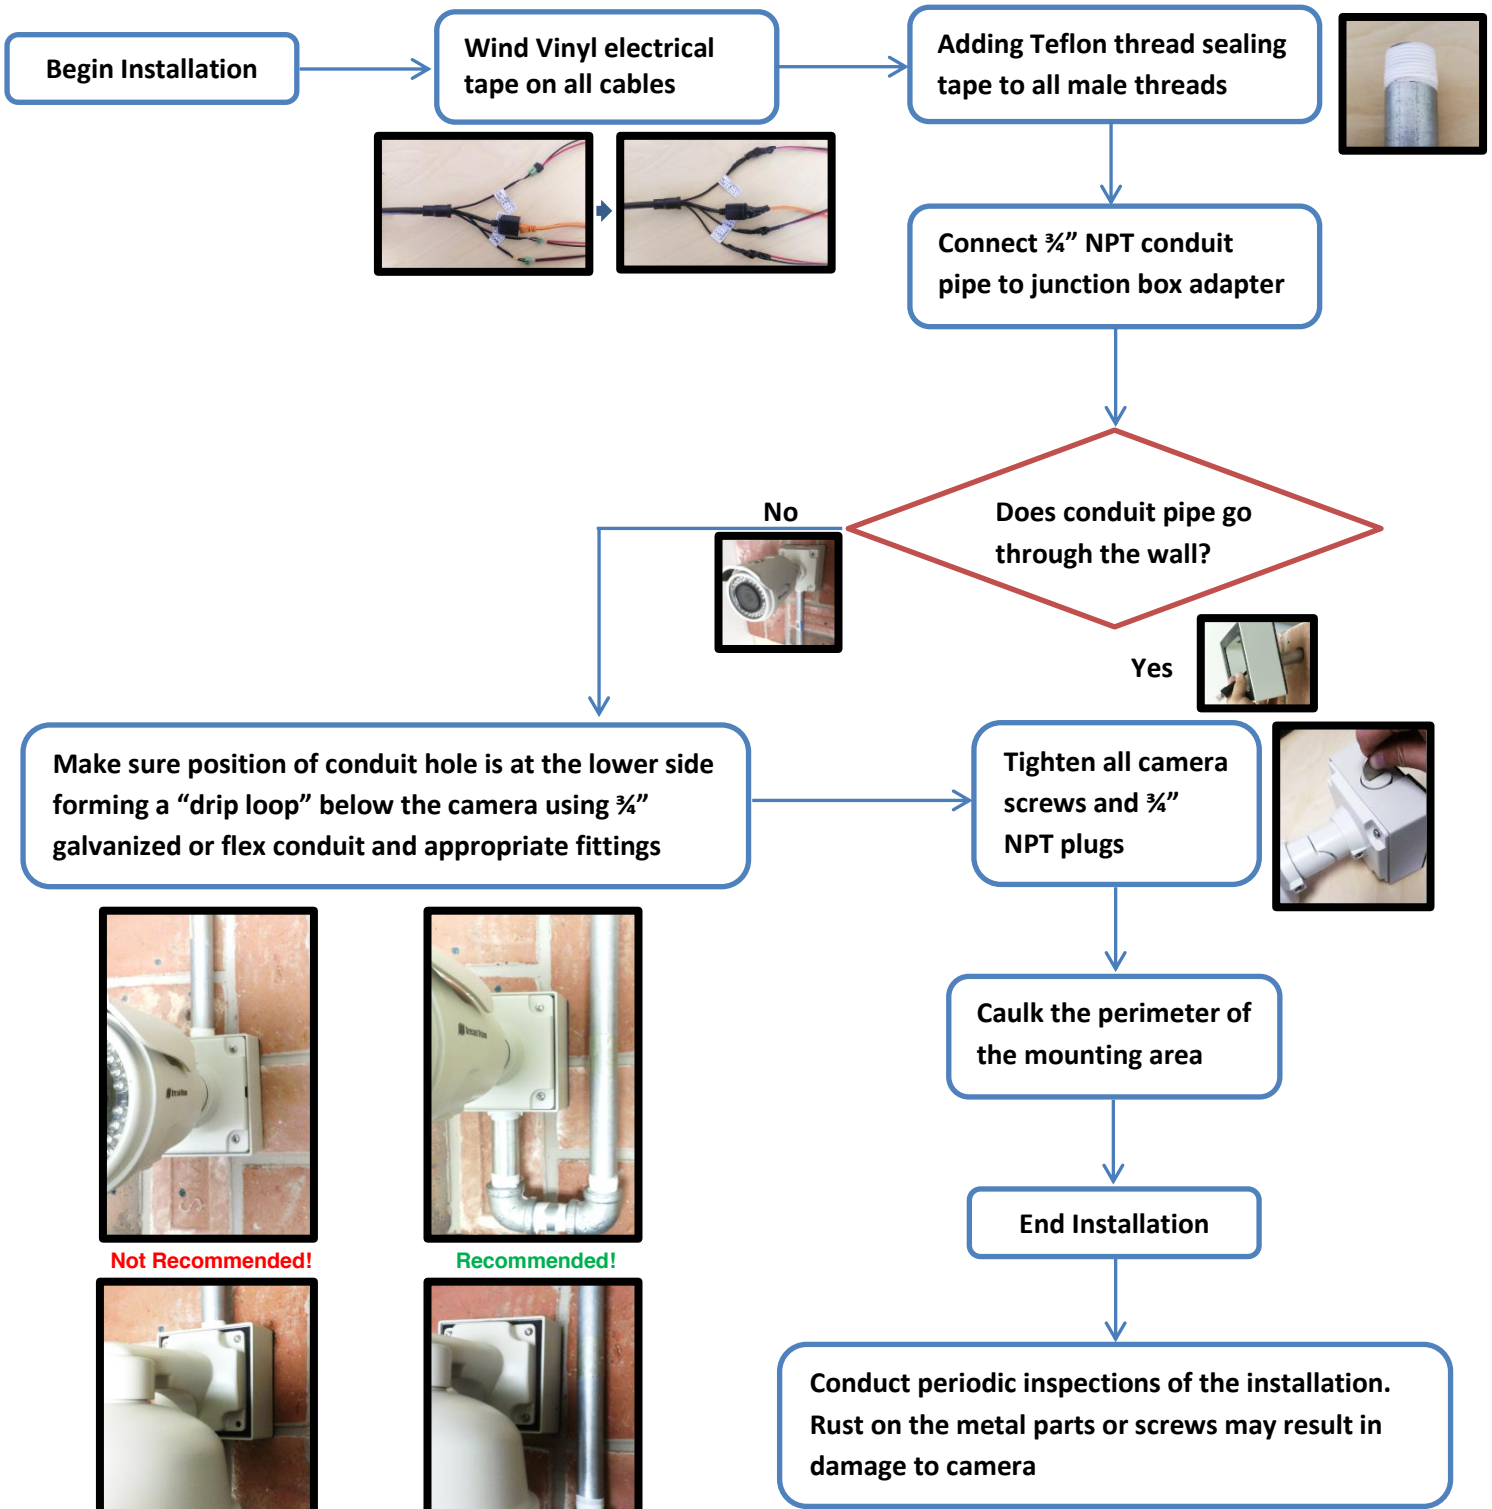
Begin Installation

Wind Vinyl electrical tape on all cables

Adding Teflon thread sealing tape to all male threads

Connect ¾" NPT conduit pipe to junction box adapter

Does conduit pipe go through the wall?

No

Yes

Make sure position of conduit hole is at the lower side forming a "drip loop" below the camera using ¾" galvanized or flex conduit and appropriate fittings

Tighten all camera screws and ¾" NPT plugs

Caulk the perimeter of the mounting area

End Installation

Not Recommended!

Recommended!

Conduct periodic inspections of the installation. Rust on the metal parts or screws may result in damage to camera